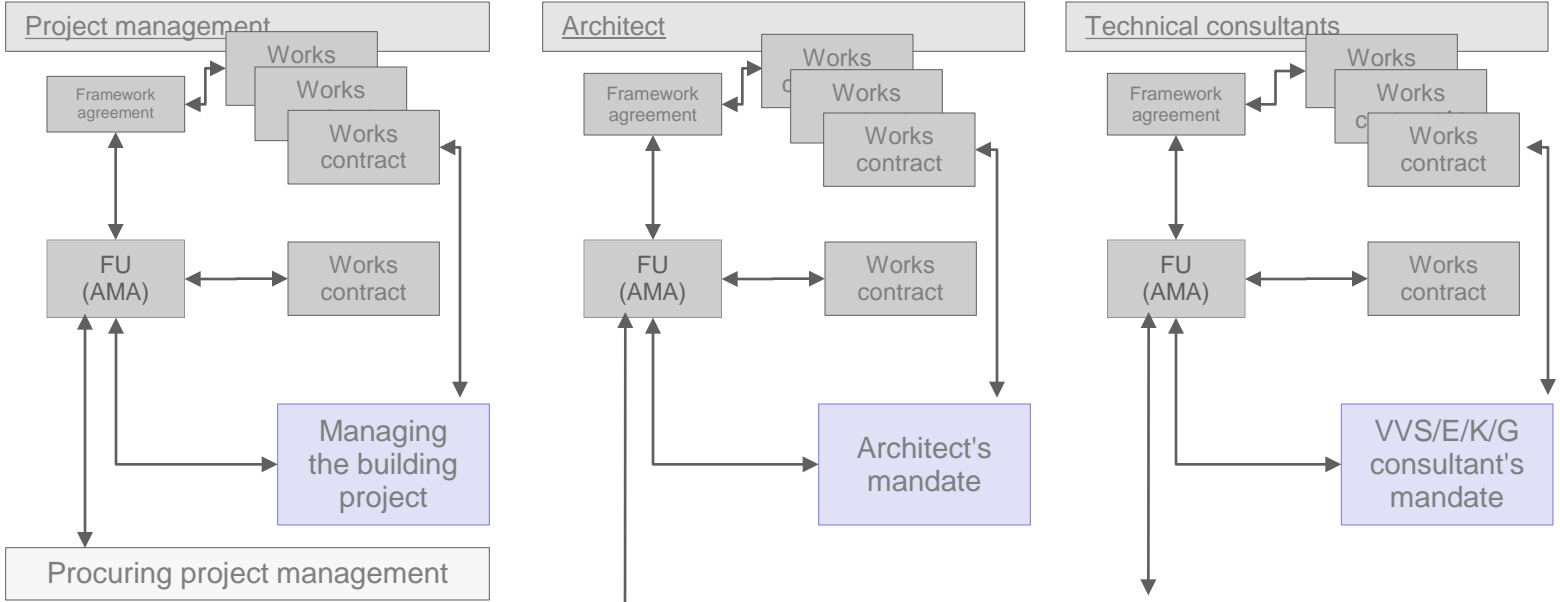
Project management

Works

Works

Framework agreement

Works contract

FU (AMA)

Works contract

Managing the building project

Procuring project management

Architect

Works

Works

Framework agreement

Works contract

FU (AMA)

Works contract

Architect's mandate

Technical consultants

Works

Works

Framework agreement

Works contract

FU (AMA)

Works contract

VVS/E/K/G consultant's mandate